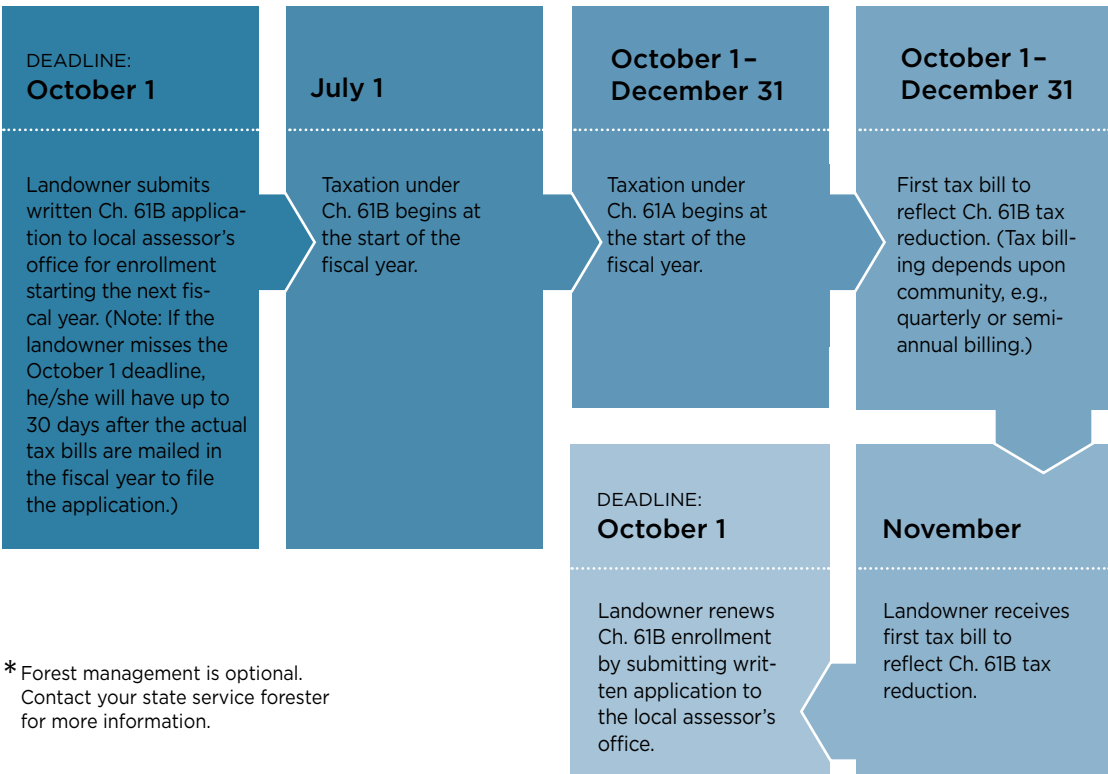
DEADLINE:
October 1

Landowner submits written Ch. 61B application to local assessor's office for enrollment starting the next fiscal year. (Note: If the landowner misses the October 1 deadline, he/she will have up to 30 days after the actual tax bills are mailed in the fiscal year to file the application.)

July 1

Taxation under Ch. 61B begins at the start of the fiscal year.

October 1–
December 31

Taxation under Ch. 61A begins at the start of the fiscal year.

October 1–
December 31

First tax bill to reflect Ch. 61B tax reduction. (Tax billing depends upon community, e.g., quarterly or semiannual billing.)

November

Landowner receives first tax bill to reflect Ch. 61B tax reduction.

DEADLINE:
October 1

Landowner renews Ch. 61B enrollment by submitting written application to the local assessor's office.

* Forest management is optional. Contact your state service forester for more information.